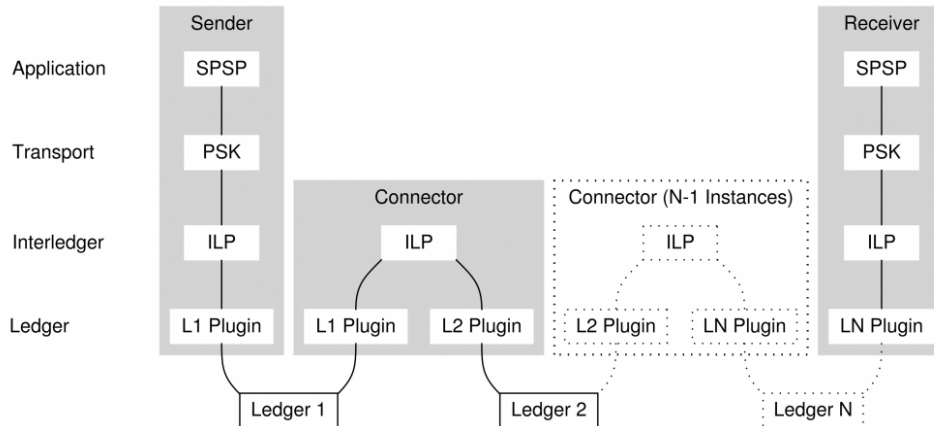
Sender

Receiver

Application

SPSP

SPSP

Transport

PSK

PSK

Connector

Connector (N-1 Instances)

Interledger

ILP

ILP

ILP

ILP

Ledger

L1 Plugin

L1 Plugin

L2 Plugin

L2 Plugin

LN Plugin

LN Plugin

Ledger 1

Ledger 2

Ledger N